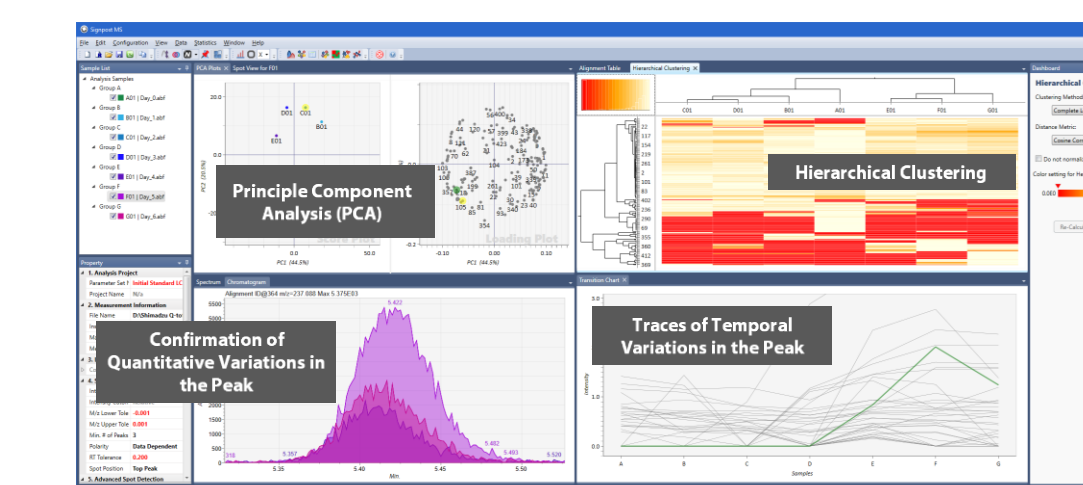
Signpost MS

File Edit Configuration View Data Statistics Window Help

Sample List

Analysis Samples
Group A
A01 | Day_0.abf
Group B
B01 | Day_1.abf
Group C
C01 | Day_2.abf
Group D
D01 | Day_3.abf
Group E
E01 | Day_4.abf
Group F
F01 | Day_5.abf
Group G
G01 | Day_6.abf

Property
1. Analysis Project
Parameter Set F | Initial Standard LC
Project Name | N/a
2. Measurement Information
File Name | D:\Shimadzu Q-to
M/z Lower Tole | -0.001
M/z Upper Tole | 0.001
Min. # of Peaks | 3
Polarity | Data Dependent
RT Tolerance | 0.200
Spot Position | Top Peak
5. Advanced Spot Detection

PCA Plots | Spot View for F01

20.0
D01 C01
B01
E01
PC2 (20.5%)
0.0
50.0
PC1 (44.5%)
Score Plot

Principle Component Analysis (PCA)

-0.10 0.00 0.10
PC1 (44.5%)
-0.2
Loading Plot

Alignment Table | Hierarchical Clustering

C01 D01 B01 A01 E01 F01 G01

22
157
154
219
286
343
101
83
402
156
290
69
355
386
412
388

Hierarchical Clustering

Dashboard
Hierarchical
Clustering Method
Complete Li
Distance Metric:
Cosine Corr
Do not normali
Color setting for He
0.000
Re-Calcu

Spectrum | Chromatogram
Alignment ID@364 m/z=237.888 Max 5.375E03
5.422
5.357
5.482
5.403
5.520
5.35 5.40 5.45 5.50
Min

Confirmation of Quantitative Variations in the Peak

Transition Chart
3.0
1.0
0.0
Intensity
A B C D E F G
Samples

Traces of Temporal Variations in the Peak